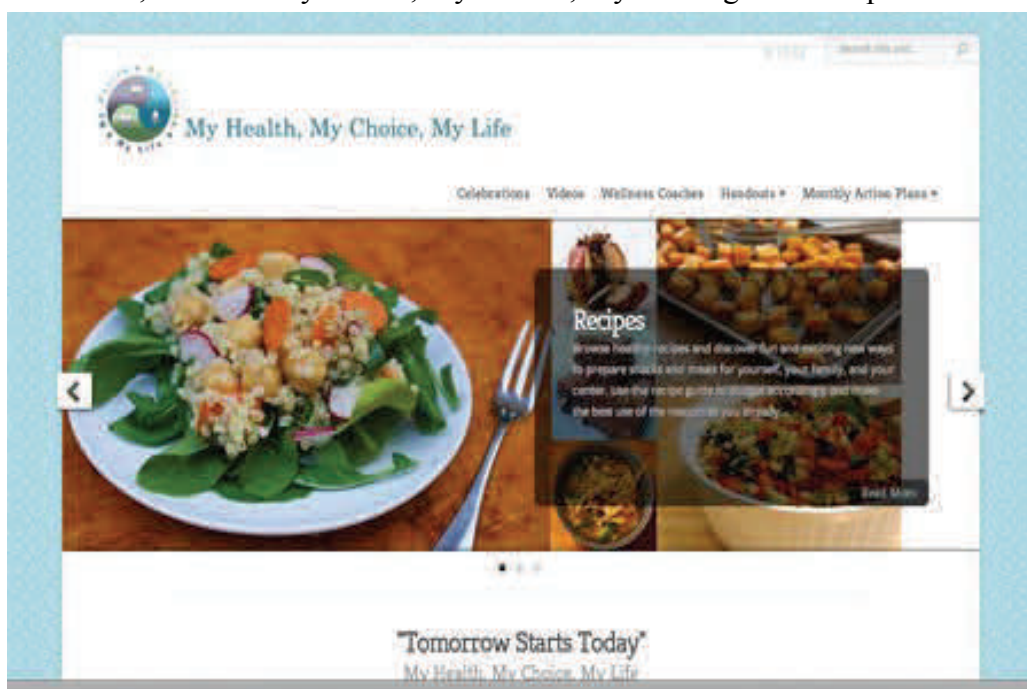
My Health, My Choice, My Life

Search this site...

Celebrations Videos Wellness Coaches Handouts ▾ Monthly Action Plans ▾

Recipes

Browse healthy recipes and discover fun and exciting new ways to prepare snacks and meals for yourself, your family, and your center. Use the recipe guide to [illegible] accordingly and make the best use of the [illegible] you already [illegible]

Read More

"Tomorrow Starts Today"

My Health, My Choice, My Life